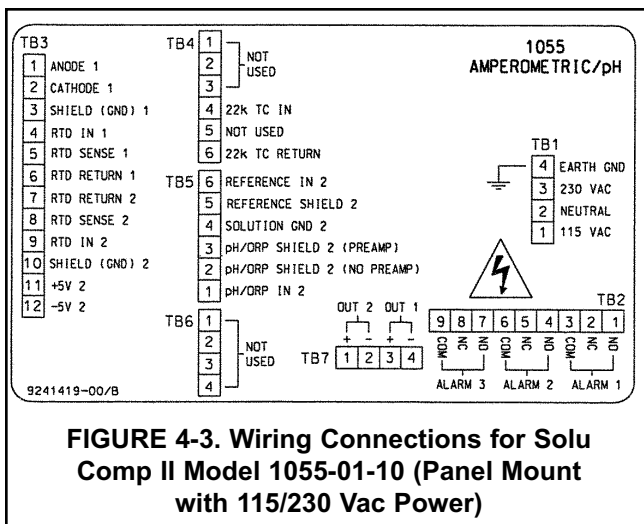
TB3
1 ANODE 1
2 CATHODE 1
3 SHIELD (GND) 1
4 RTD IN 1
5 RTD SENSE 1
6 RTD RETURN 1
7 RTD RETURN 2
8 RTD SENSE 2
9 RTD IN 2
10 SHIELD (GND) 2
11 +5V 2
12 -5V 2

TB4
1
2
NOT USED
3
4 22k TC IN
5 NOT USED
6 22k TC RETURN

TB5
6 REFERENCE IN 2
5 REFERENCE SHIELD 2
4 SOLUTION GND 2
3 pH/ORP SHIELD 2 (PREAMP)
2 pH/ORP SHIELD 2 (NO PREAMP)
1 pH/ORP IN 2

TB6
1
2
NOT USED
3
4

1055
AMPEROMETRIC/pH

TB1
4 EARTH GND
3 230 VAC
2 NEUTRAL
1 115 VAC

OUT 2 OUT 1
+ - + -
TB7 1 2 3 4

TB2
| 9 | 8 | 7 | 6 | 5 | 4 | 3 | 2 | 1 |
|---|---|---|---|---|---|---|---|---|
| COM | NC | NO | COM | NC | NO | COM | NC | NO |

ALARM 3 ALARM 2 ALARM 1

9241419-00/B

FIGURE 4-3. Wiring Connections for Solu Comp II Model 1055-01-10 (Panel Mount with 115/230 Vac Power)